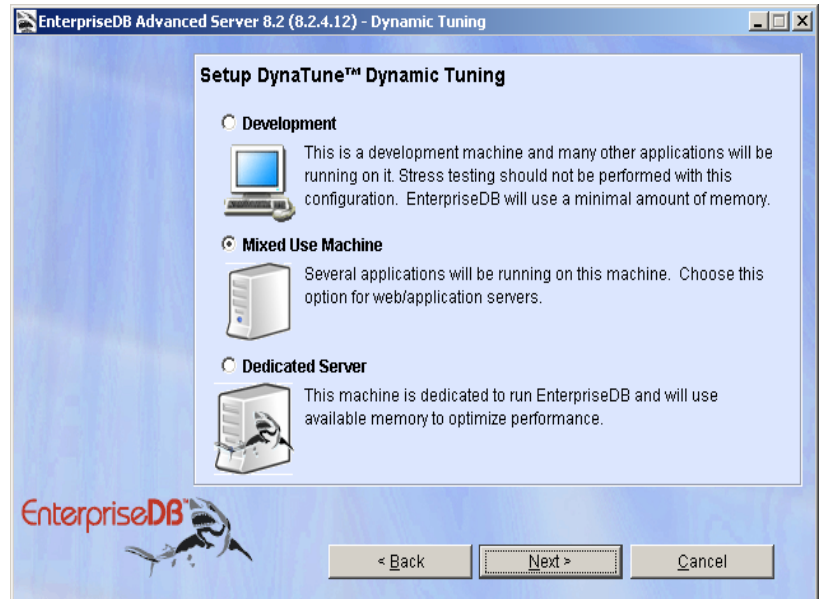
EnterpriseDB Advanced Server 8.2 (8.2.4.12) - Dynamic Tuning

Setup DynaTune™ Dynamic Tuning

Development

This is a development machine and many other applications will be running on it. Stress testing should not be performed with this configuration. EnterpriseDB will use a minimal amount of memory.

Mixed Use Machine

Several applications will be running on this machine. Choose this option for web/application servers.

Dedicated Server

This machine is dedicated to run EnterpriseDB and will use available memory to optimize performance.

EnterpriseDB

< Back

Next >

Cancel